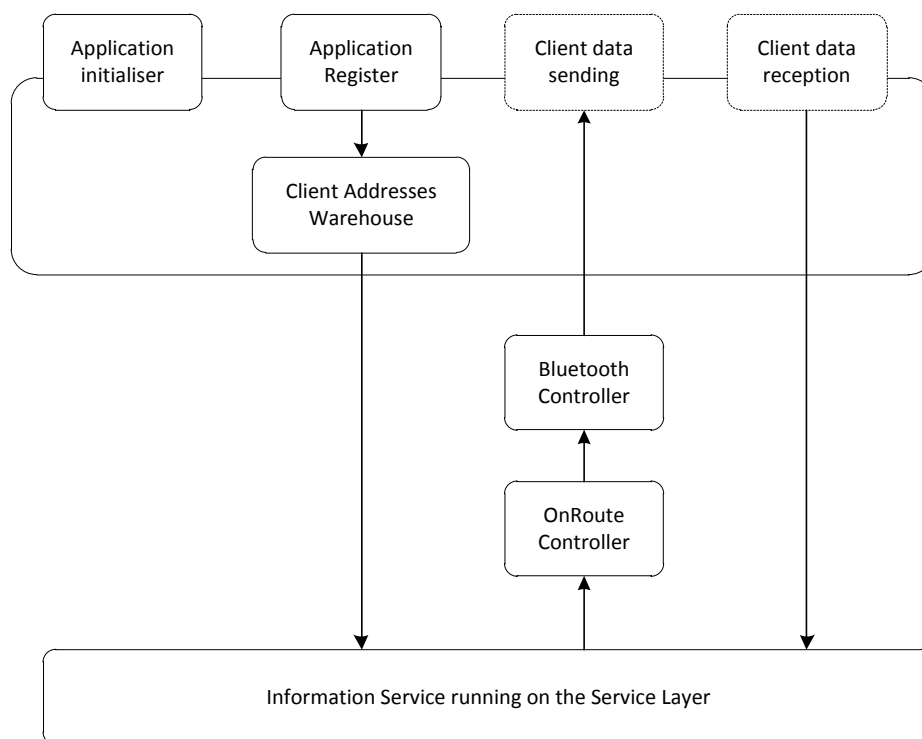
Application initialiser

Application Register

Client data sending

Client data reception

Client Addresses Warehouse

Bluetooth Controller

OnRoute Controller

Information Service running on the Service Layer